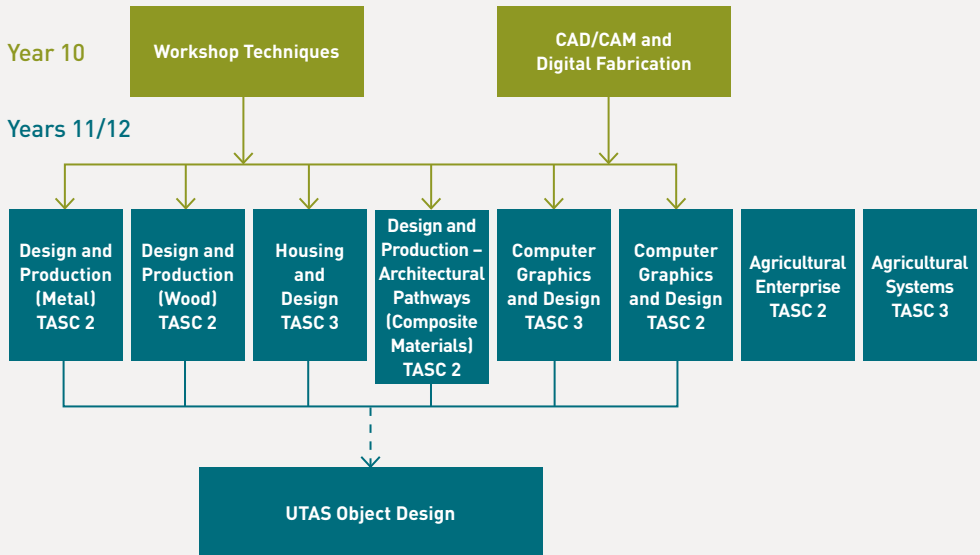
Year 10

Workshop Techniques

CAD/CAM and Digital Fabrication

Years 11/12

Design and Production (Metal) TASC 2

Design and Production (Wood) TASC 2

Housing and Design TASC 3

Design and Production – Architectural Pathways (Composite Materials) TASC 2

Computer Graphics and Design TASC 3

Computer Graphics and Design TASC 2

Agricultural Enterprise TASC 2

Agricultural Systems TASC 3

UTAS Object Design